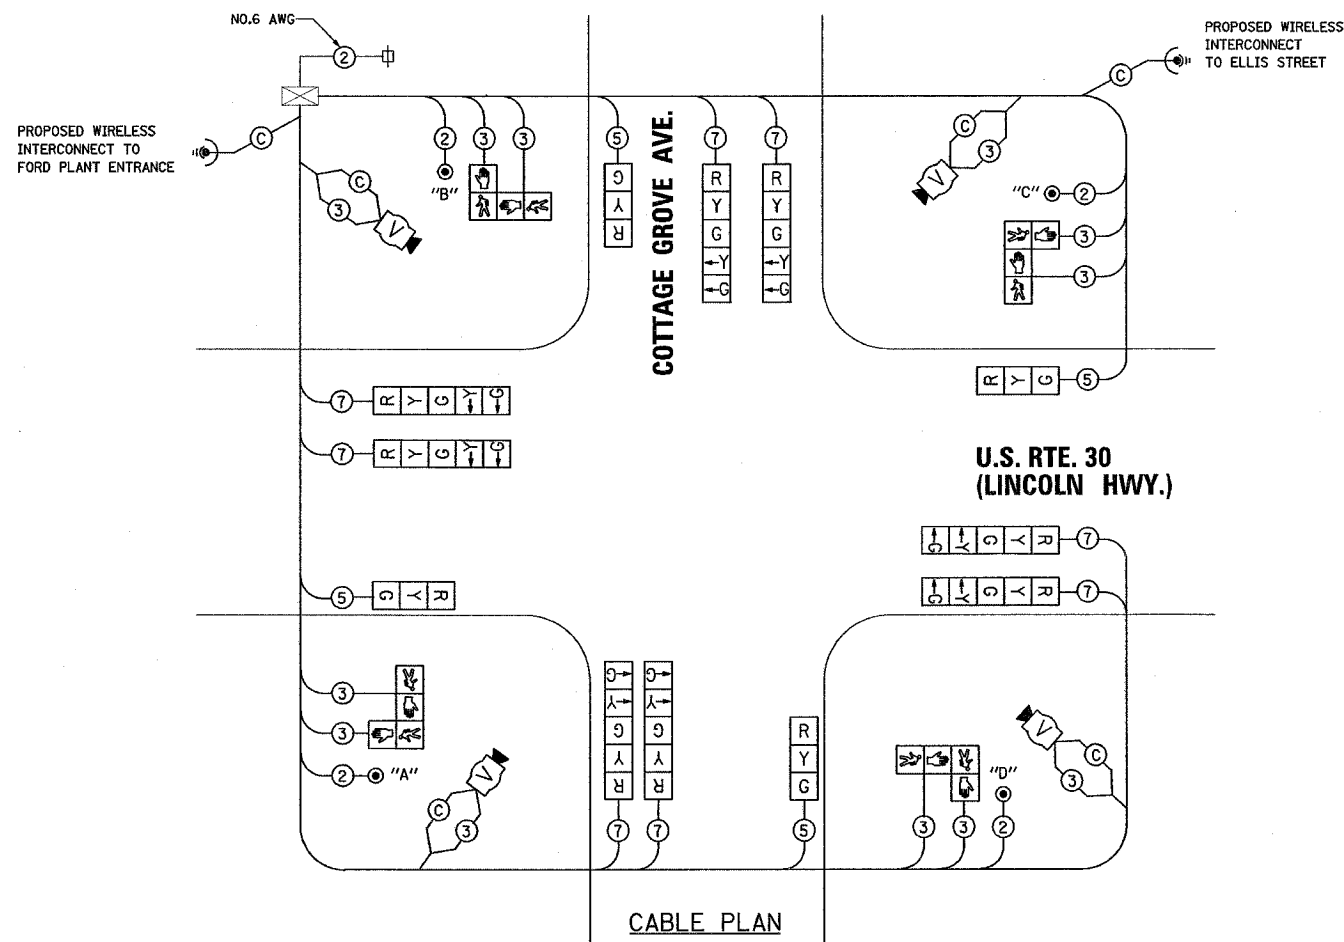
NO.6 AWG
2
PROPOSED WIRELESS INTERCONNECT TO ELLIS STREET
C
PROPOSED WIRELESS INTERCONNECT TO FORD PLANT ENTRANCE
C
C
3
V
2
"B"
3
3
5
G
Y
R
COTTAGE GROVE AVE.
7
R
Y
G
←Y
←G
7
R
Y
G
←Y
←G
C
3
V
"C"
2
3
3
R Y G
5
7
R Y G Y G
7
R Y G Y G
U.S. RTE. 30 (LINCOLN HWY.)
G Y G Y R
7
G Y G Y R
7
5
G Y R
3
3
2
"A"
V
C
3
G
Y
G
Y
R
7
G
Y
G
Y
R
7
R
Y
G
5
3
3
"D"
2
V
C
3
CABLE PLAN